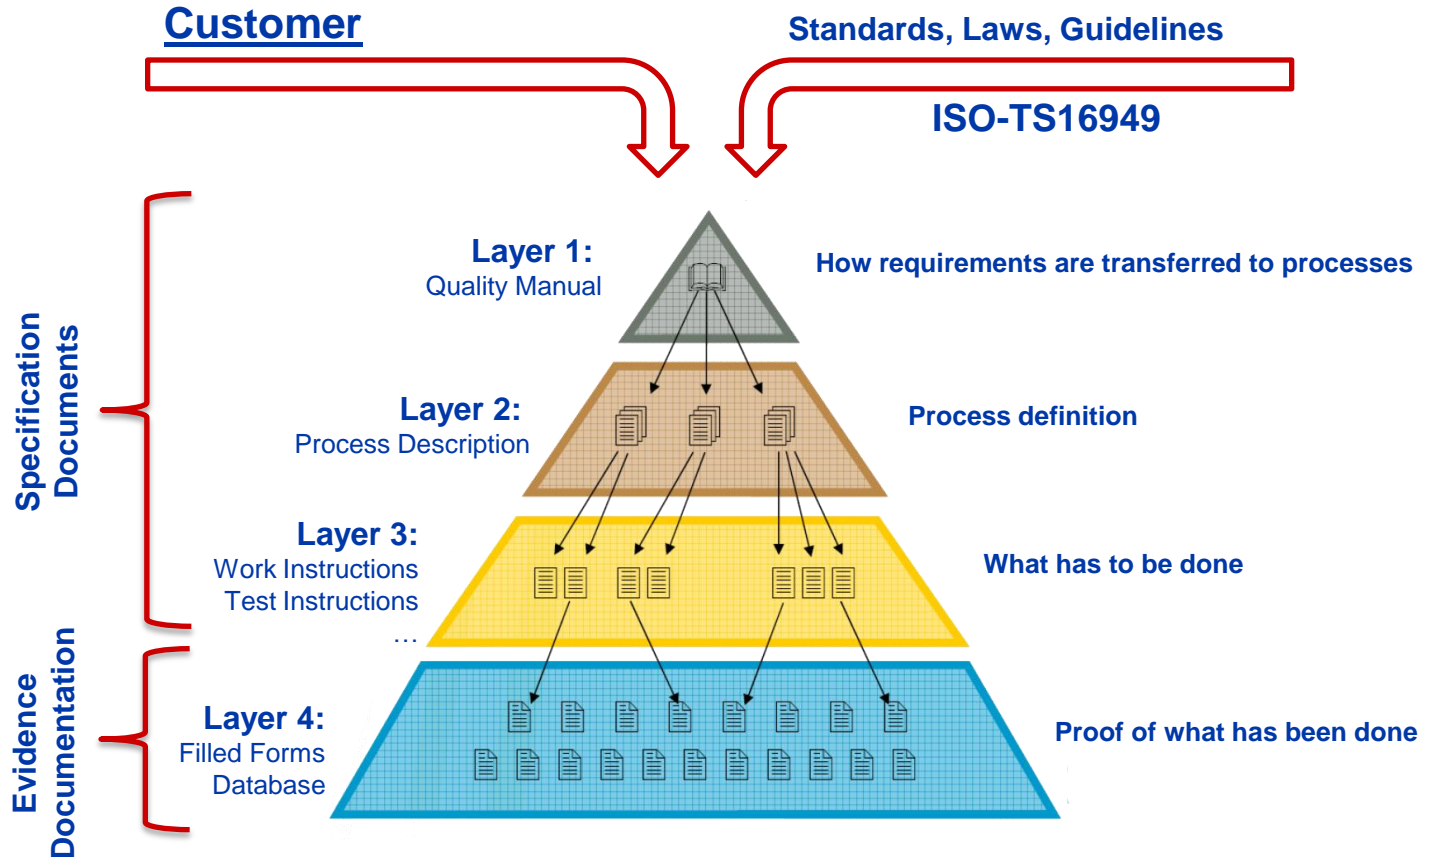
Customer

Standards, Laws, Guidelines

ISO-TS16949

Specification Documents

Evidence Documentation

Layer 1:
Quality Manual

How requirements are transferred to processes

Layer 2:
Process Description

Process definition

Layer 3:
Work Instructions
Test Instructions
...

What has to be done

Layer 4:
Filled Forms
Database

Proof of what has been done